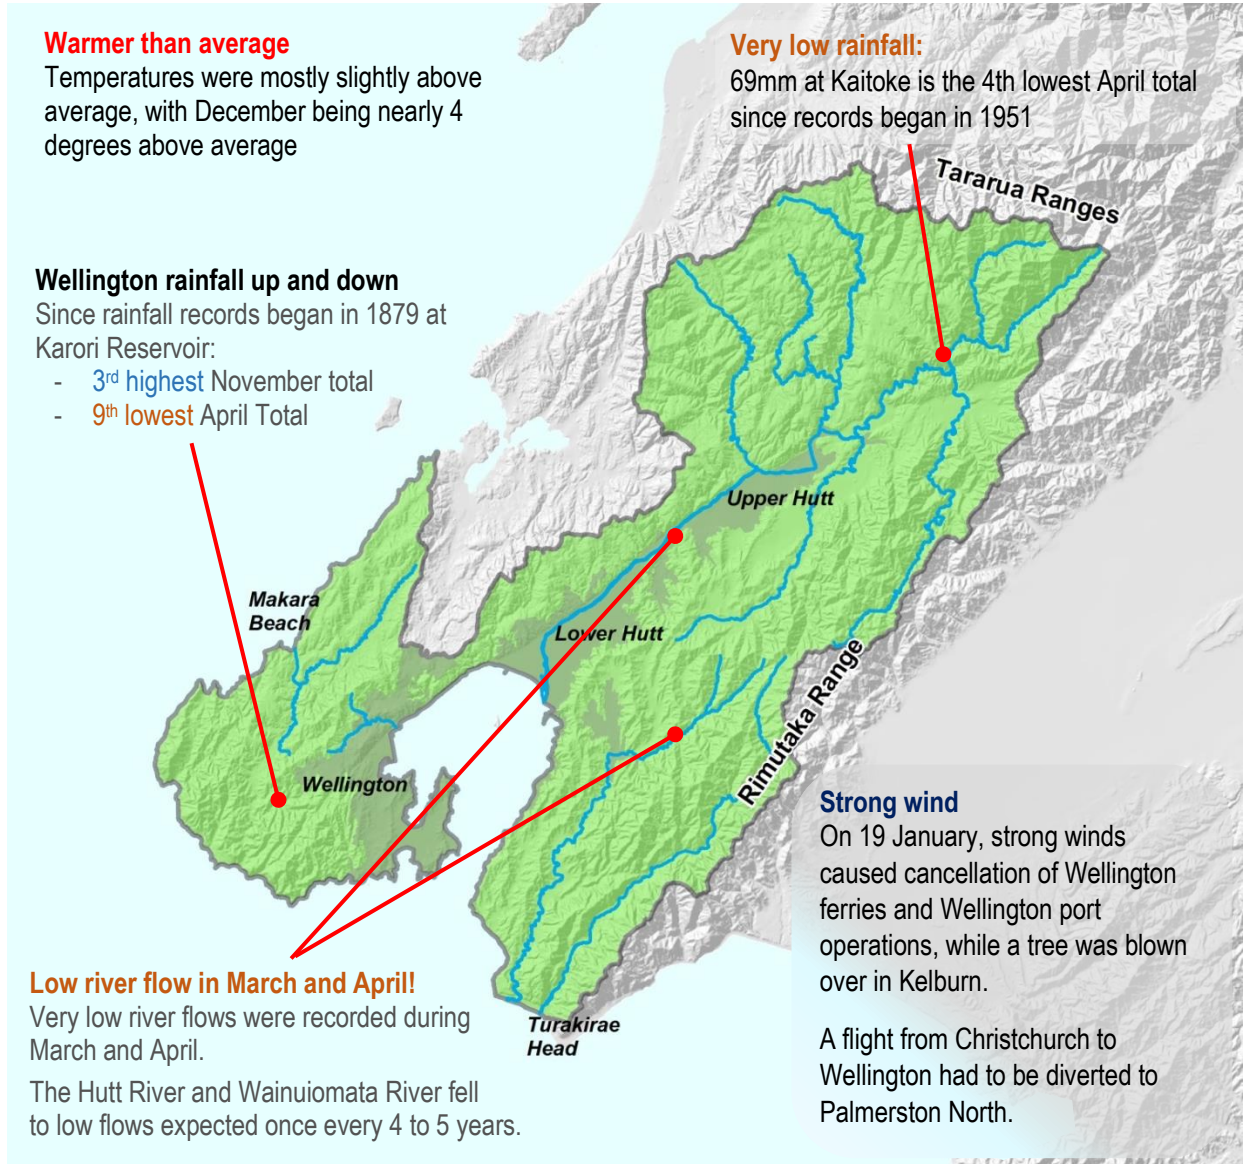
Warmer than average
Temperatures were mostly slightly above average, with December being nearly 4 degrees above average

Very low rainfall:
69mm at Kaitoke is the 4th lowest April total since records began in 1951

Tararua Ranges

Wellington rainfall up and down
Since rainfall records began in 1879 at Karori Reservoir:
- 3$^{rd}$ highest November total
- 9$^{th}$ lowest April Total

Upper Hutt

Makara Beach

Lower Hutt

Rimutaka Range

Wellington

Strong wind
On 19 January, strong winds caused cancellation of Wellington ferries and Wellington port operations, while a tree was blown over in Kelburn.

A flight from Christchurch to Wellington had to be diverted to Palmerston North.

Low river flow in March and April!
Very low river flows were recorded during March and April.

The Hutt River and Wainuiomata River fell to low flows expected once every 4 to 5 years.

Turakirae Head